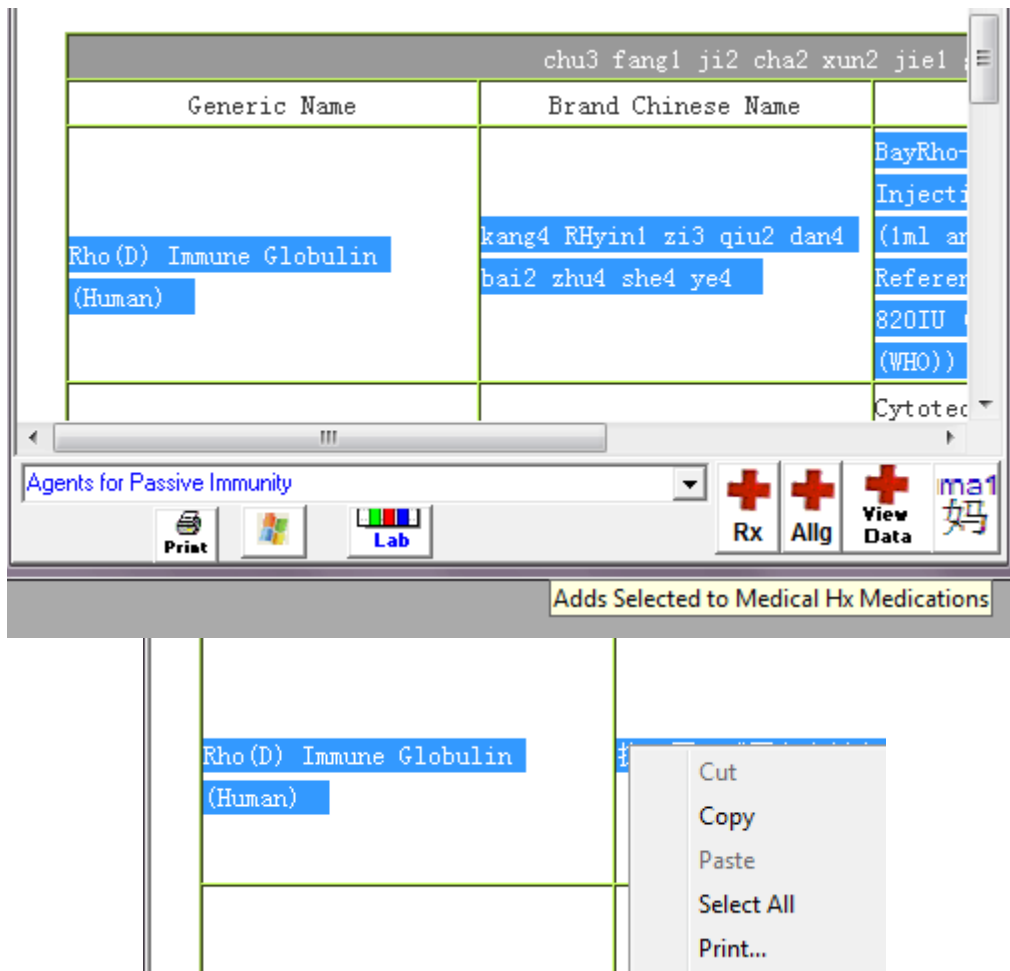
chu3 fang1 ji2 cha2 xun2 jie1

| Generic Name | Brand Chinese Name | |
|---|---|---|
| Rho(D) Immune Globulin (Human) | kang4 RHyin1 zi3 qiu2 dan4 bai2 zhu4 she4 ye4 | BayRho- Injecti (1ml an Referen 820IU (WHO)) |
| | | Cytotec |

Agents for Passive Immunity

Print

Lab

Rx

Allg

View Data

ma1 妈

Adds Selected to Medical Hx Medications

Rho(D) Immune Globulin (Human)

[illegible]

Cut
Copy
Paste
Select All
Print...